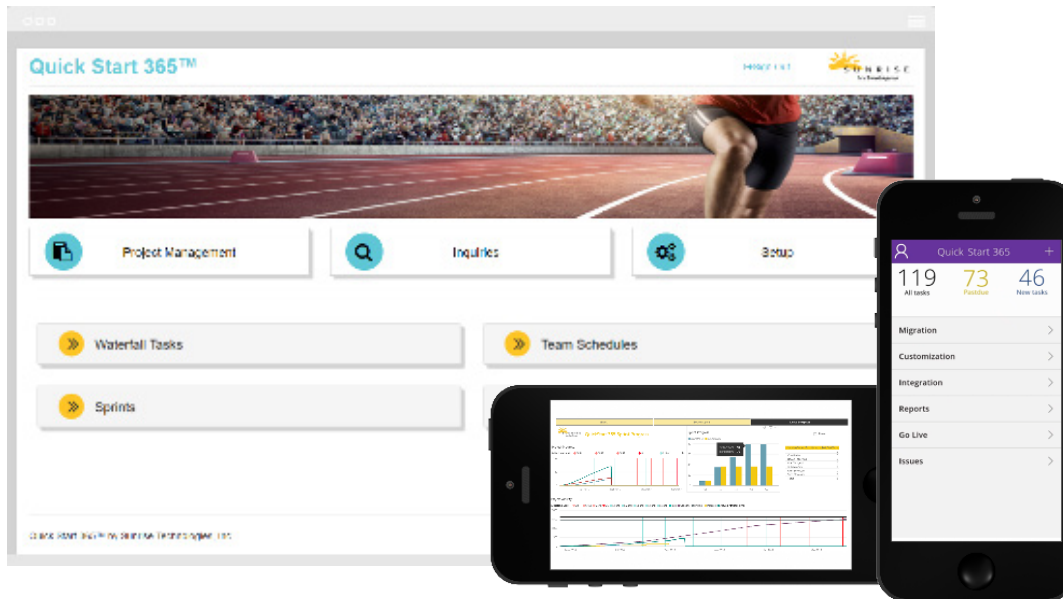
Quick Start 365™

SUNRISE Technologies

Project Management

Inquiries

Setup

Waterfall Tasks

Team Schedules

Sprints

Quick Start 365 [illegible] Sunrise Technologies, Inc.

Quick Start 365

119
All tasks

73
Positive

46
New tasks

Migration

Customization

Integration

Reports

Go Live

Issues